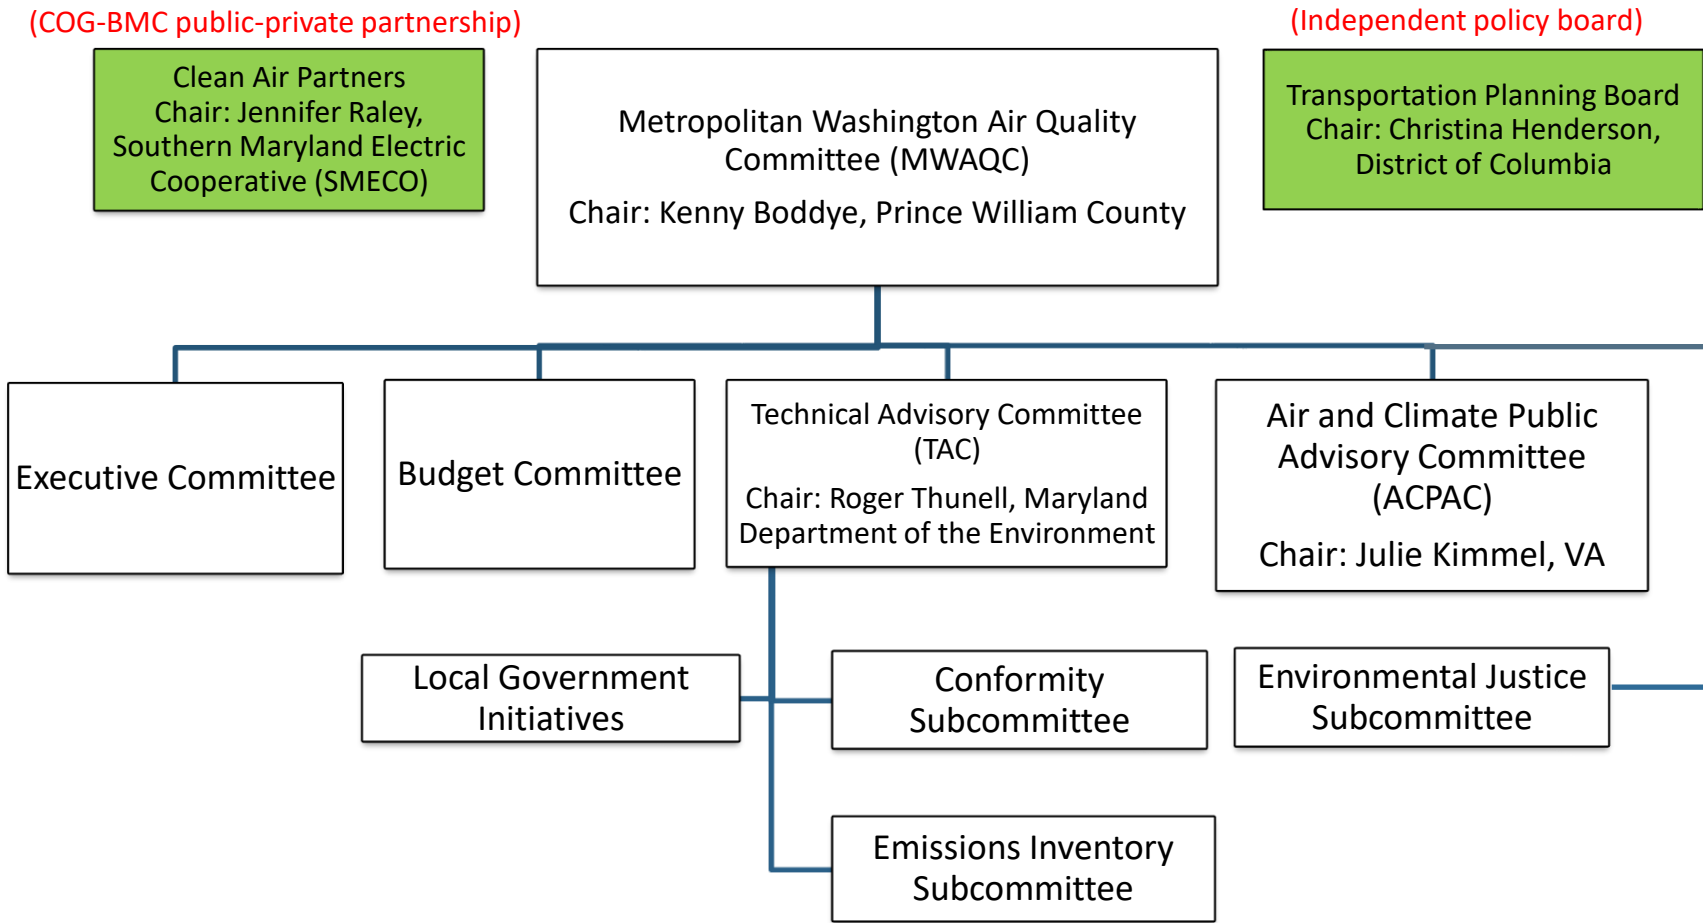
(COG-BMC public-private partnership)

Clean Air Partners
Chair: Jennifer Raley, Southern Maryland Electric Cooperative (SMECO)

Metropolitan Washington Air Quality Committee (MWAQC)

Chair: Kenny Boddye, Prince William County

(Independent policy board)

Transportation Planning Board
Chair: Christina Henderson, District of Columbia

Executive Committee

Budget Committee

Technical Advisory Committee (TAC)

Chair: Roger Thunell, Maryland Department of the Environment

Air and Climate Public Advisory Committee (ACPAC)

Chair: Julie Kimmel, VA

Local Government Initiatives

Conformity Subcommittee

Environmental Justice Subcommittee

Emissions Inventory Subcommittee